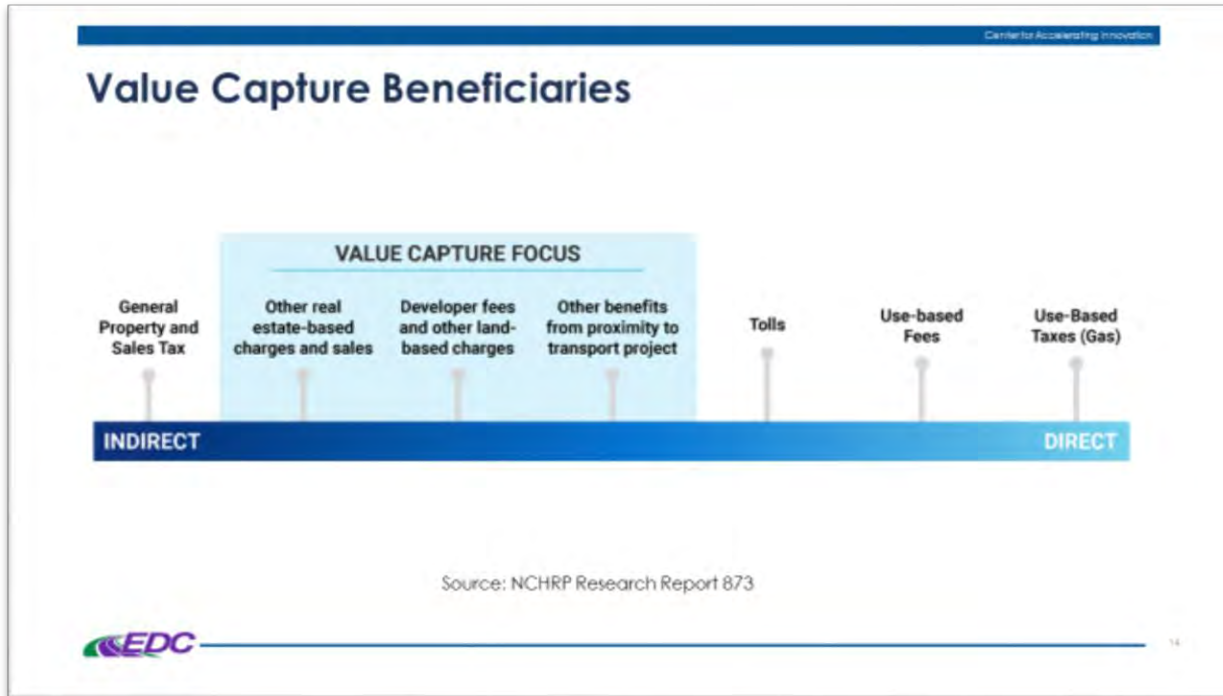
Center for Accelerating Innovation

Value Capture Beneficiaries

VALUE CAPTURE FOCUS

General Property and Sales Tax

Other real estate-based charges and sales

Developer fees and other land-based charges

Other benefits from proximity to transport project

Tolls

Use-based Fees

Use-Based Taxes (Gas)

INDIRECT

DIRECT

Source: NCHRP Research Report 873

EDC

14